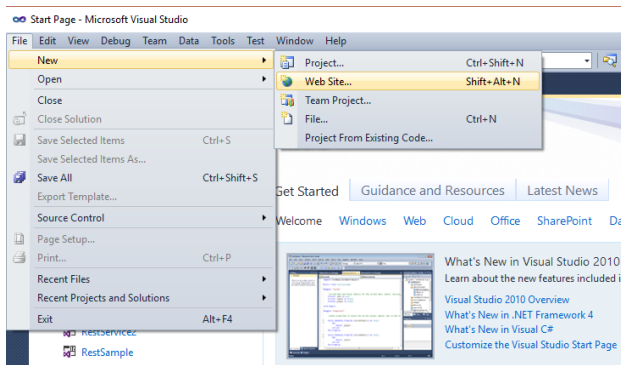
Start Page - Microsoft Visual Studio

File Edit View Debug Team Data Tools Test Window Help

New
Open
Close
Close Solution
Save Selected Items Ctrl+S
Save Selected Items As...
Save All Ctrl+Shift+S
Export Template...
Source Control
Page Setup...
Print... Ctrl+P
Recent Files
Recent Projects and Solutions
Exit Alt+F4

Project... Ctrl+Shift+N
Web Site... Shift+Alt+N
Team Project...
File... Ctrl+N
Project From Existing Code...

Get Started Guidance and Resources Latest News

Welcome Windows Web Cloud Office SharePoint Da

What's New in Visual Studio 2010
Learn about the new features included i

Visual Studio 2010 Overview
What's New in .NET Framework 4
What's New in Visual C#
Customize the Visual Studio Start Page

RestService2
RestSample